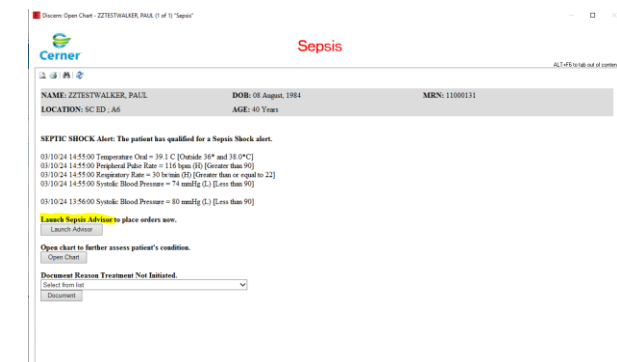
Discern: Open Chart - ZZTESTWALKER, PAUL (1 of 1) "Sepsis"

Cerner

Sepsis

ALT+F6 to tab out of conten

NAME: ZZTESTWALKER, PAUL
DOB: 08 August, 1984
MRN: 11000131
LOCATION: SC ED ; A6
AGE: 40 Years

SEPTIC SHOCK Alert: The patient has qualified for a Sepsis Shock alert.

03/10/24 14:55:00 Temperature Oral = 39.1 C [Outside 36° and 38.0°C]
03/10/24 14:55:00 Peripheral Pulse Rate = 116 bpm (H) [Greater than 90]
03/10/24 14:55:00 Respiratory Rate = 30 br/min (H) [Greater than or equal to 22]
03/10/24 14:55:00 Systolic Blood Pressure = 74 mmHg (L) [Less than 90]

03/10/24 13:56:00 Systolic Blood Pressure = 80 mmHg (L) [Less than 90]

Launch Sepsis Advisor to place orders now.
Launch Advisor

Open chart to further assess patient's condition.
Open Chart

Document Reason Treatment Not Initiated.
Select from list
Document